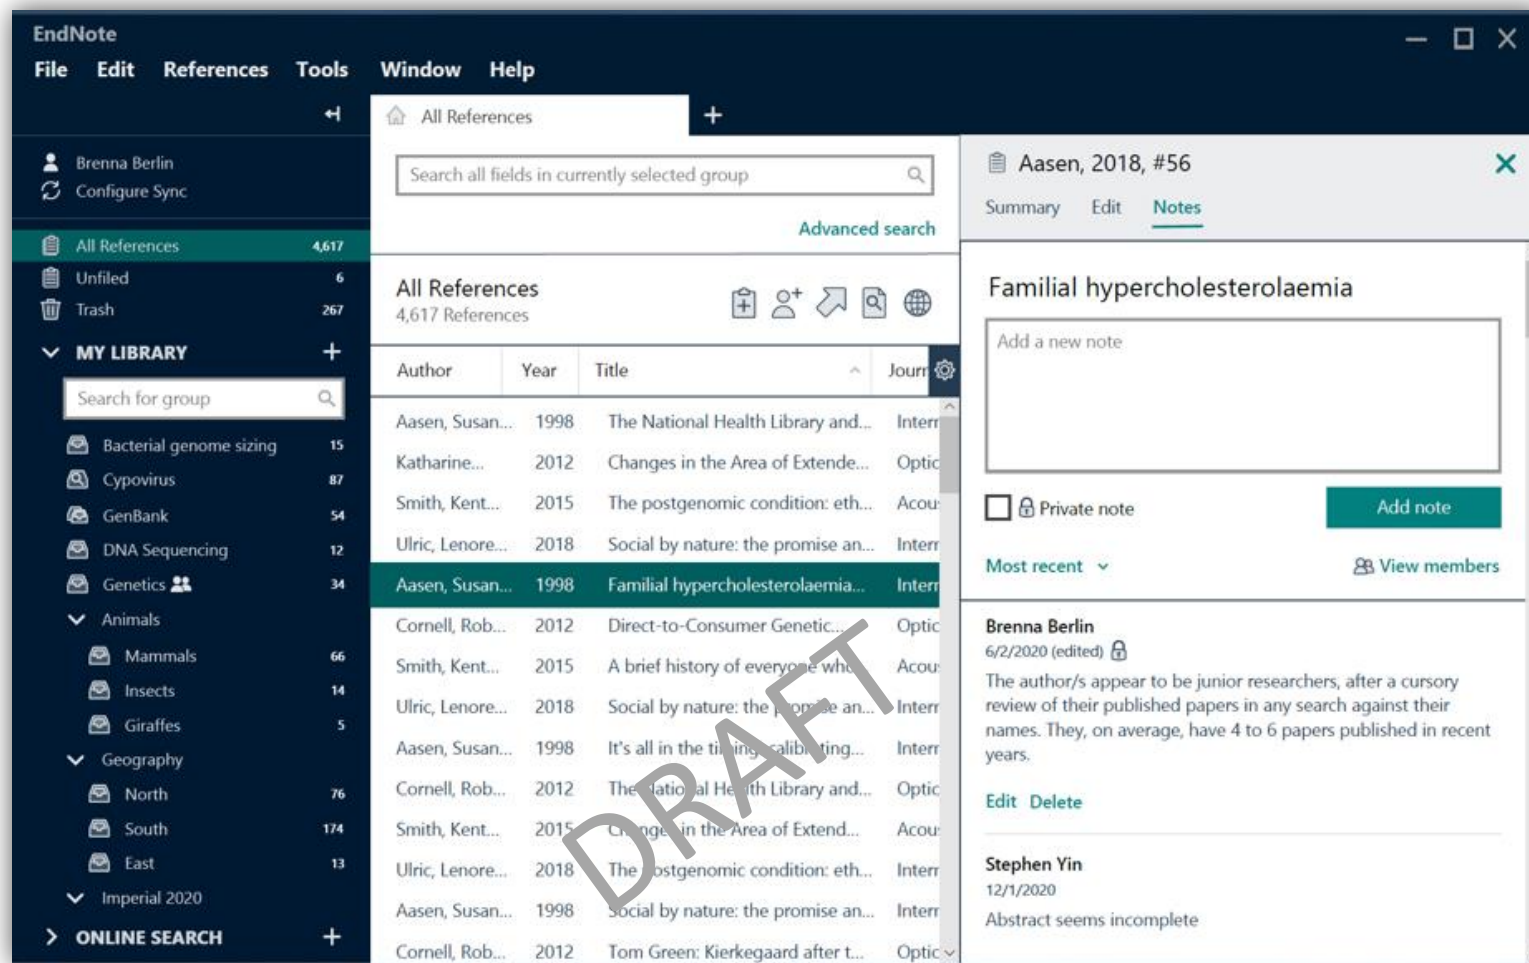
EndNote

File Edit References Tools Window Help

Brenna Berlin
Configure Sync

All References 4,617
Unfiled 6
Trash 267

MY LIBRARY +

Search for group

Bacterial genome sizing 15
Cypovirus 87
GenBank 54
DNA Sequencing 12
Genetics 34
Animals
Mammals 66
Insects 14
Giraffes 5
Geography
North 76
South 174
East 13
Imperial 2020

ONLINE SEARCH +

All References +

Search all fields in currently selected group

Advanced search

All References
4,617 References

| Author | Year | Title | Jourr |
|---|---|---|---|
| Aasen, Susan... | 1998 | The National Health Library and... | Interr |
| Katharine... | 2012 | Changes in the Area of Extende... | Optic |
| Smith, Kent... | 2015 | The postgenomic condition: eth... | Acou |
| Ulric, Lenore... | 2018 | Social by nature: the promise an... | Interr |
| Aasen, Susan... | 1998 | Familial hypercholesterolaemia... | Interr |
| Cornell, Rob... | 2012 | Direct-to-Consumer Genetic... | Optic |
| Smith, Kent... | 2015 | A brief history of everyo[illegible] wh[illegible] | Acou |
| Ulric, Lenore... | 2018 | Social by nature: the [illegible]e an... | Interr |
| Aasen, Susan... | 1998 | It's all in the ti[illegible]ing calib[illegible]ting... | Interr |
| Cornell, Rob... | 2012 | The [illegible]atio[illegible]al He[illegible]th Library and... | Optic |
| Smith, Kent... | 2015 | C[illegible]nge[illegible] in the Area of Extend... | Acou |
| Ulric, Lenore... | 2018 | The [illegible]ostgenomic condition: eth... | Interr |
| Aasen, Susan... | 1998 | Social by nature: the promise an... | Interr |
| Cornell, Rob... | 2012 | Tom Green: Kierkegaard after t... | Optic |

DRAFT

Aasen, 2018, #56
Summary Edit Notes

Familial hypercholesterolaemia

Add a new note

Private note
Add note

Most recent
View members

Brenna Berlin
6/2/2020 (edited)
The author/s appear to be junior researchers, after a cursory review of their published papers in any search against their names. They, on average, have 4 to 6 papers published in recent years.

Edit Delete

Stephen Yin
12/1/2020
Abstract seems incomplete